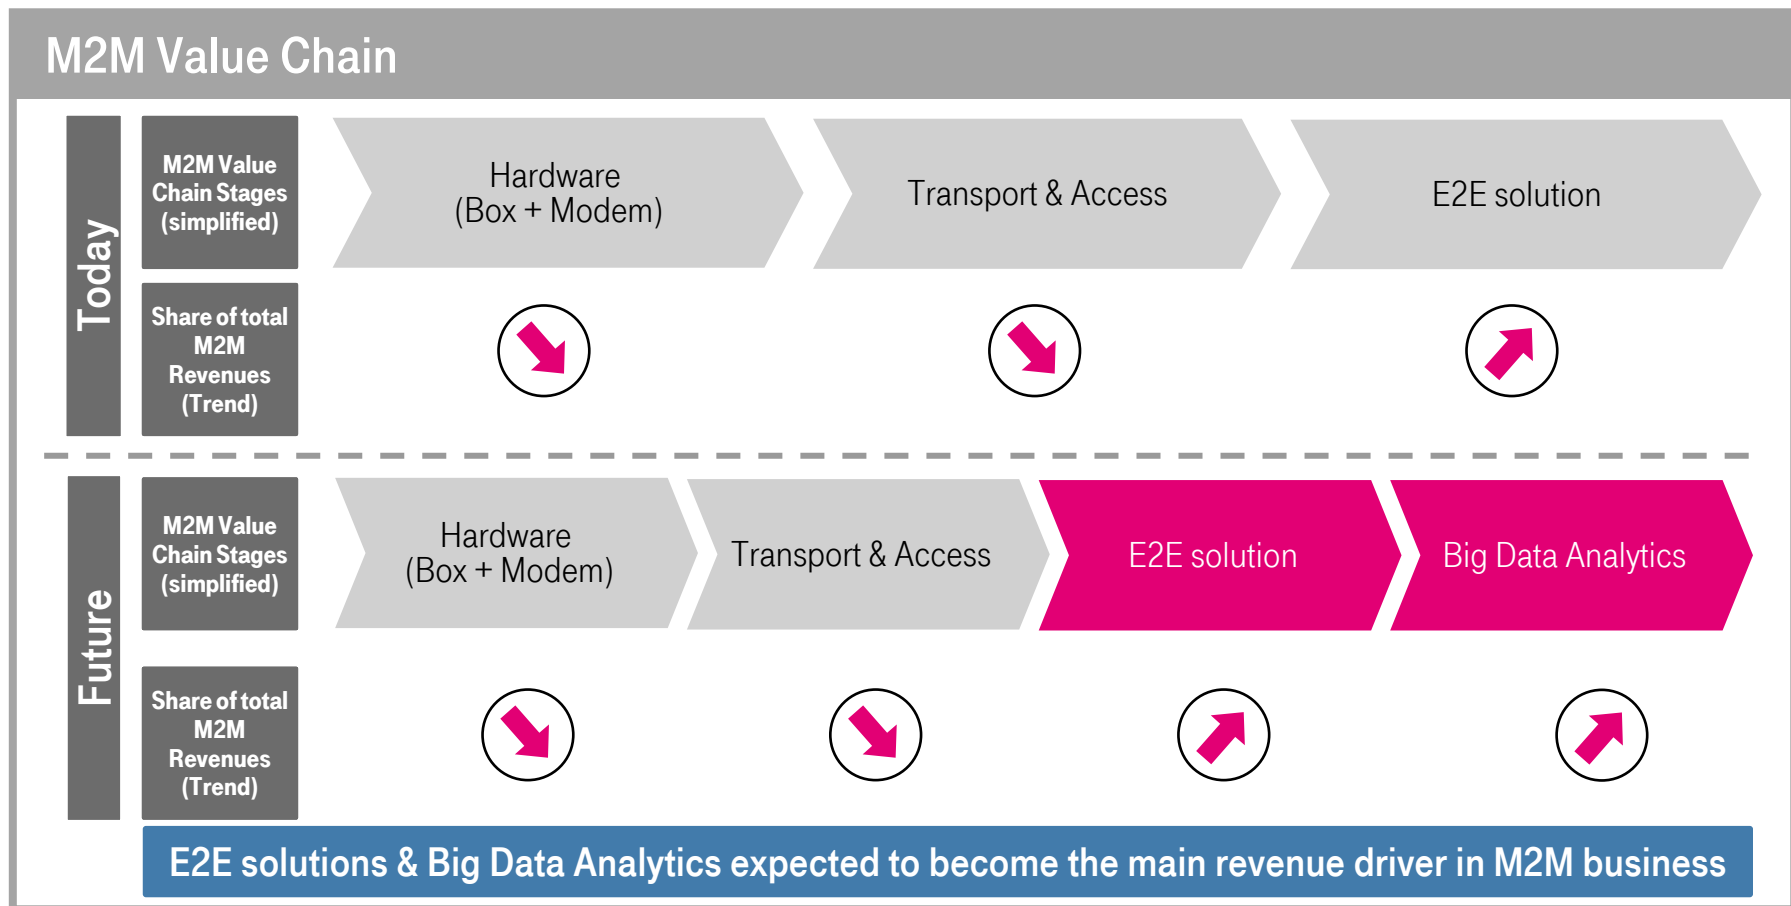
M2M Value Chain

Today

M2M Value Chain Stages (simplified)

Hardware (Box + Modem)

Transport & Access

E2E solution

Share of total M2M Revenues (Trend)

Future

M2M Value Chain Stages (simplified)

Hardware (Box + Modem)

Transport & Access

E2E solution

Big Data Analytics

Share of total M2M Revenues (Trend)

E2E solutions & Big Data Analytics expected to become the main revenue driver in M2M business